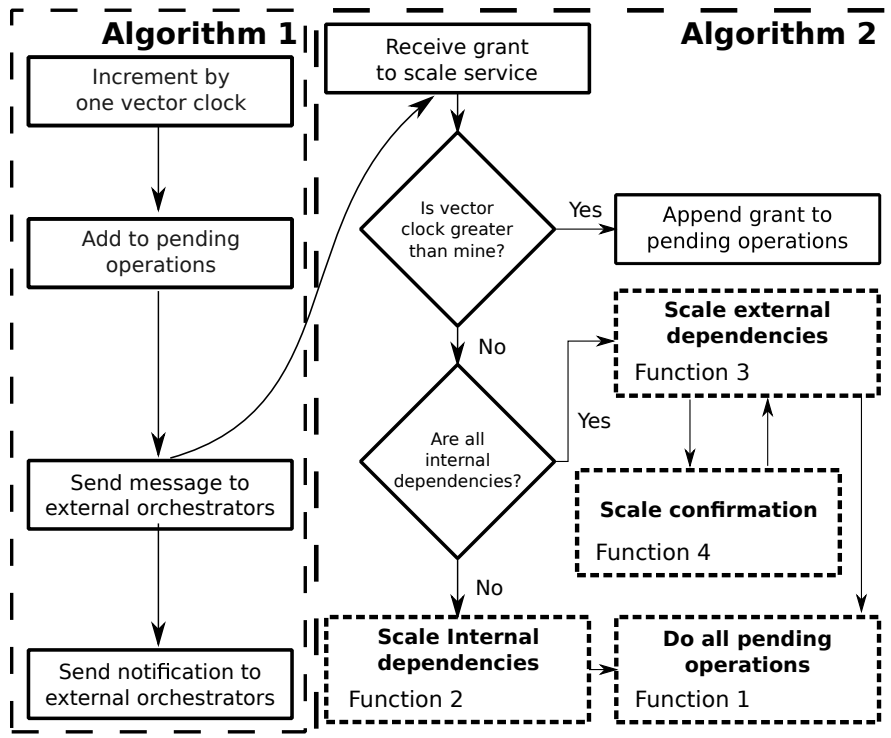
Algorithm 1

Increment by one vector clock

Add to pending operations

Send message to external orchestrators

Send notification to external orchestrators

Algorithm 2

Receive grant to scale service

Is vector clock greater than mine?

Yes

Append grant to pending operations

No

Scale external dependencies

Function 3

Are all internal dependencies?

Yes

Scale confirmation

Function 4

No

Scale Internal dependencies

Function 2

Do all pending operations

Function 1